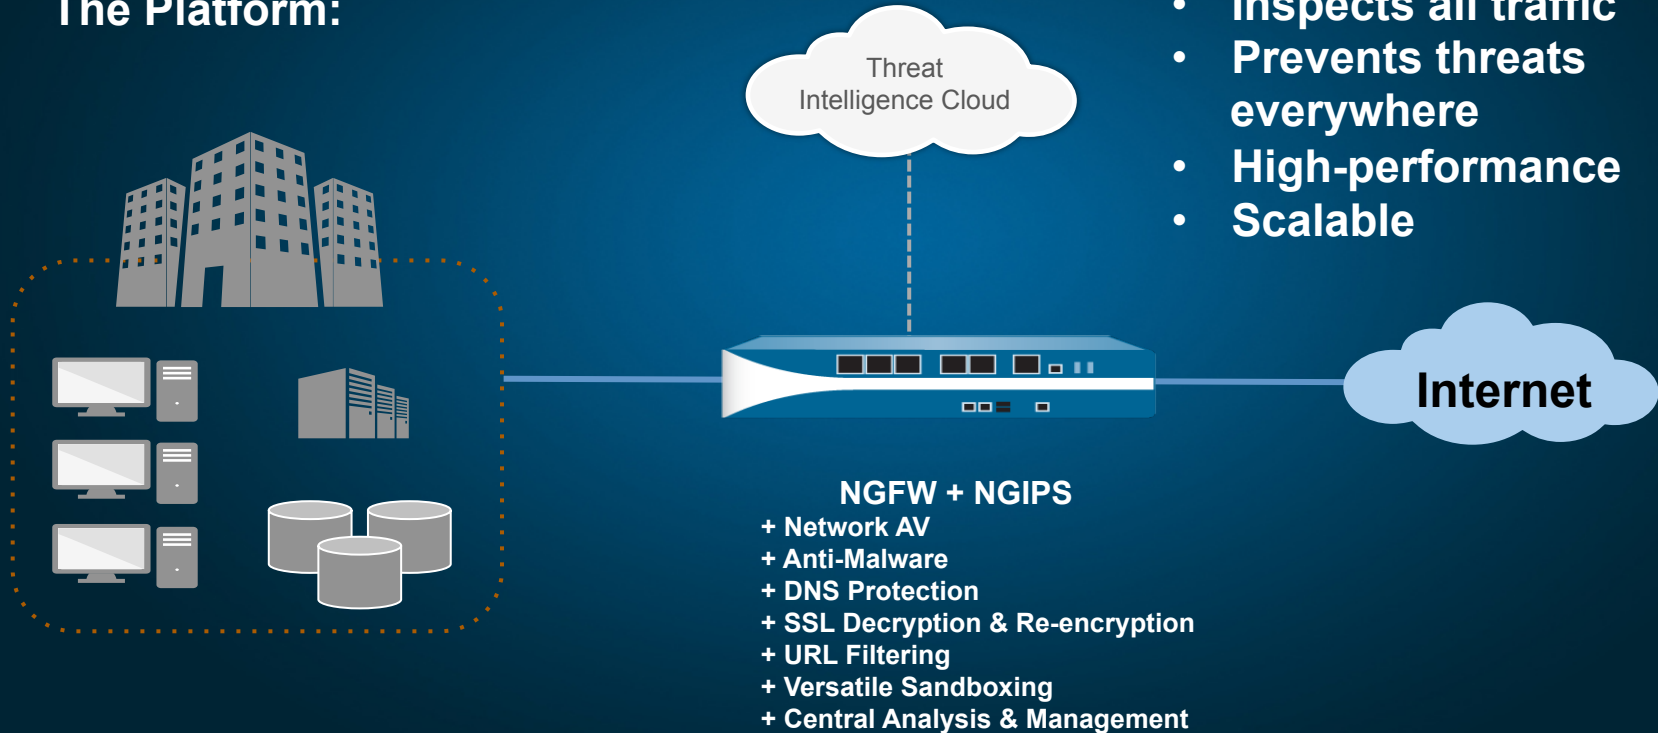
The Platform:

Threat Intelligence Cloud

- Inspects all traffic
- Prevents threats everywhere
- High-performance
- Scalable

Internet

NGFW + NGIPS
+ Network AV
+ Anti-Malware
+ DNS Protection
+ SSL Decryption & Re-encryption
+ URL Filtering
+ Versatile Sandboxing
+ Central Analysis & Management